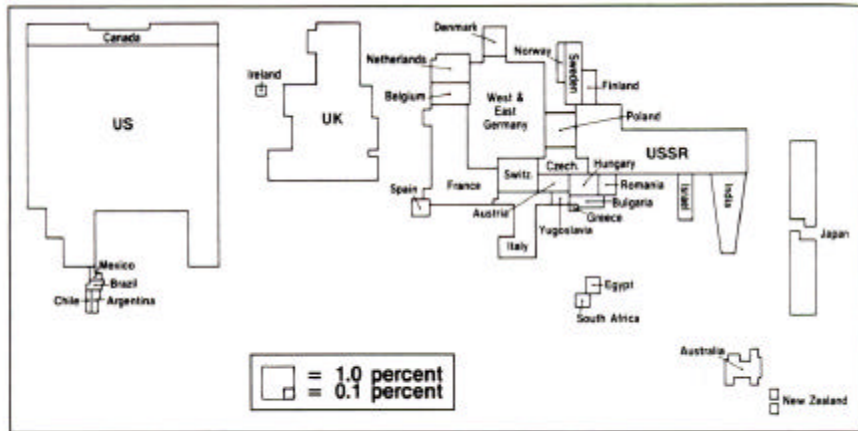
Canada

US

Ireland

UK

Denmark

Netherlands

Norway

Sweden

Finland

Belgium

West & East Germany

Poland

USSR

Spain

France

Switz.

Czech.

Hungary

Romania

Bulgaria

Greece

Austria

Yugoslavia

Italy

Israel

India

Japan

Mexico

Brazil

Chile

Argentina

Egypt

South Africa

Australia

New Zealand

= 1.0 percent
= 0.1 percent